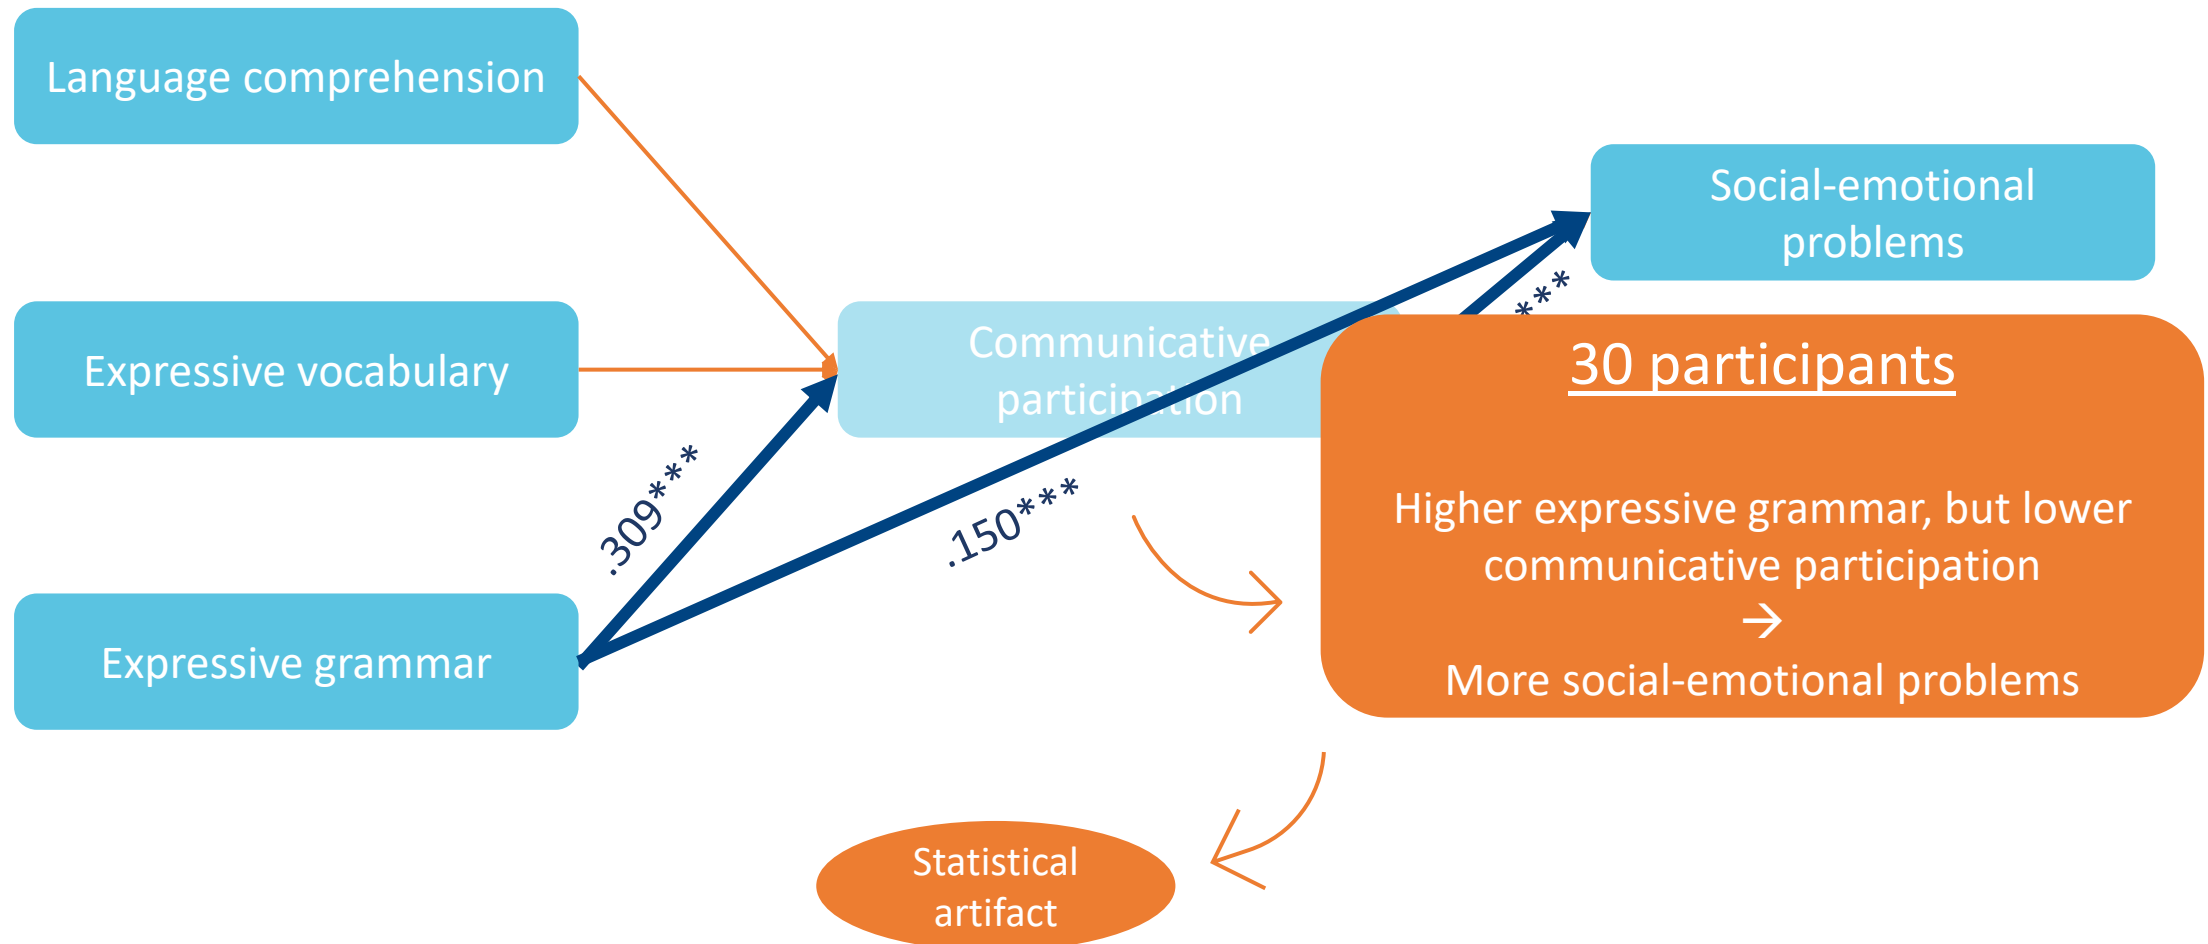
Language comprehension

Expressive vocabulary

Expressive grammar

Communicative participation

Social-emotional problems

.309***

.150***

***

30 participants

Higher expressive grammar, but lower communicative participation
→
More social-emotional problems

Statistical artifact